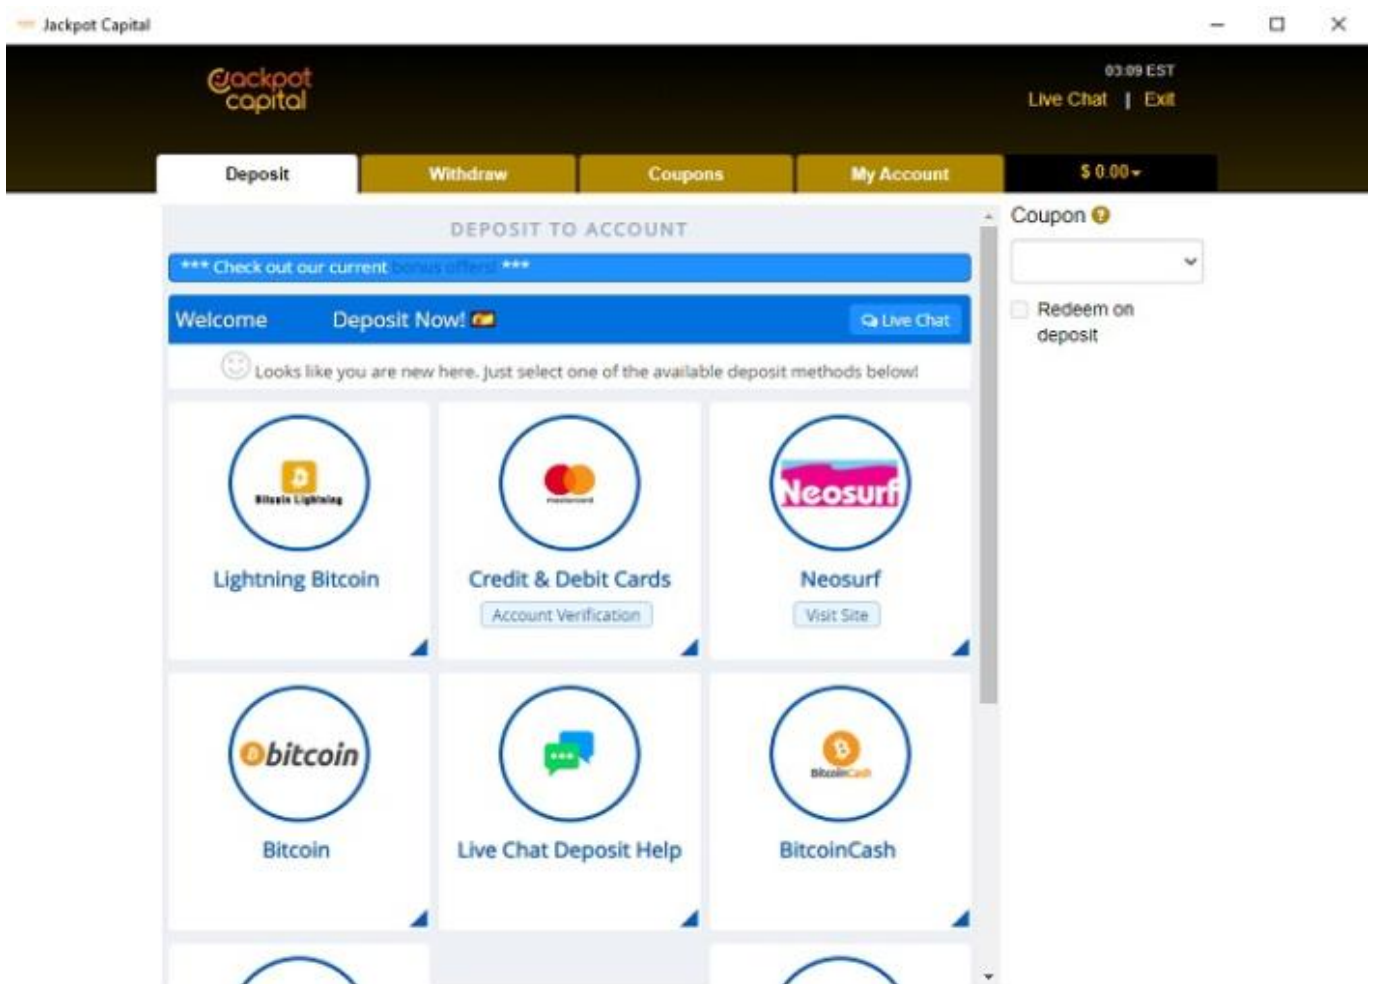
Jackpot Capital

Jackpot capital

03:09 EST
Live Chat | Exit

Deposit
Withdraw
Coupons
My Account
$ 0.00

DEPOSIT TO ACCOUNT

*** Check out our current bonus offers! ***

Welcome Deposit Now!
Live Chat

Looks like you are new here. Just select one of the available deposit methods below!

Bitcoin Lightning
Lightning Bitcoin

mastercard
Credit & Debit Cards
Account Verification

Neosurf
Neosurf
Visit Site

bitcoin
Bitcoin

Live Chat Deposit Help

BitcoinCash
BitcoinCash

Coupon

Redeem on deposit